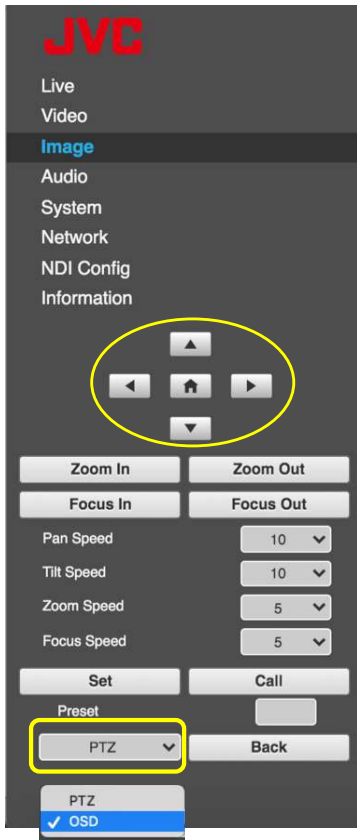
JVC

Live
Video
Image
Audio
System
Network
NDI Config
Information

Zoom In
Zoom Out
Focus In
Focus Out

| Pan Speed | 10 |
|---|---|
| Tilt Speed | 10 |
| Zoom Speed | 5 |
| Focus Speed | 5 |

Set
Call
Preset
PTZ
Back

PTZ
✓ OSD